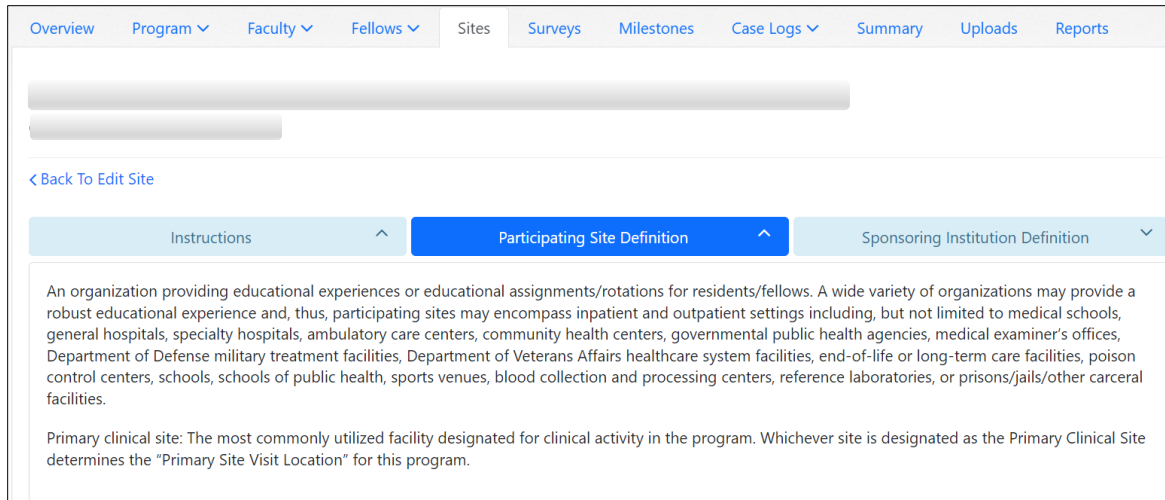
Overview Program Faculty Fellows Sites Surveys Milestones Case Logs Summary Uploads Reports

< Back To Edit Site

Instructions

Participating Site Definition

Sponsoring Institution Definition

An organization providing educational experiences or educational assignments/rotations for residents/fellows. A wide variety of organizations may provide a robust educational experience and, thus, participating sites may encompass inpatient and outpatient settings including, but not limited to medical schools, general hospitals, specialty hospitals, ambulatory care centers, community health centers, governmental public health agencies, medical examiner's offices, Department of Defense military treatment facilities, Department of Veterans Affairs healthcare system facilities, end-of-life or long-term care facilities, poison control centers, schools, schools of public health, sports venues, blood collection and processing centers, reference laboratories, or prisons/jails/other carceral facilities.

Primary clinical site: The most commonly utilized facility designated for clinical activity in the program. Whichever site is designated as the Primary Clinical Site determines the "Primary Site Visit Location" for this program.